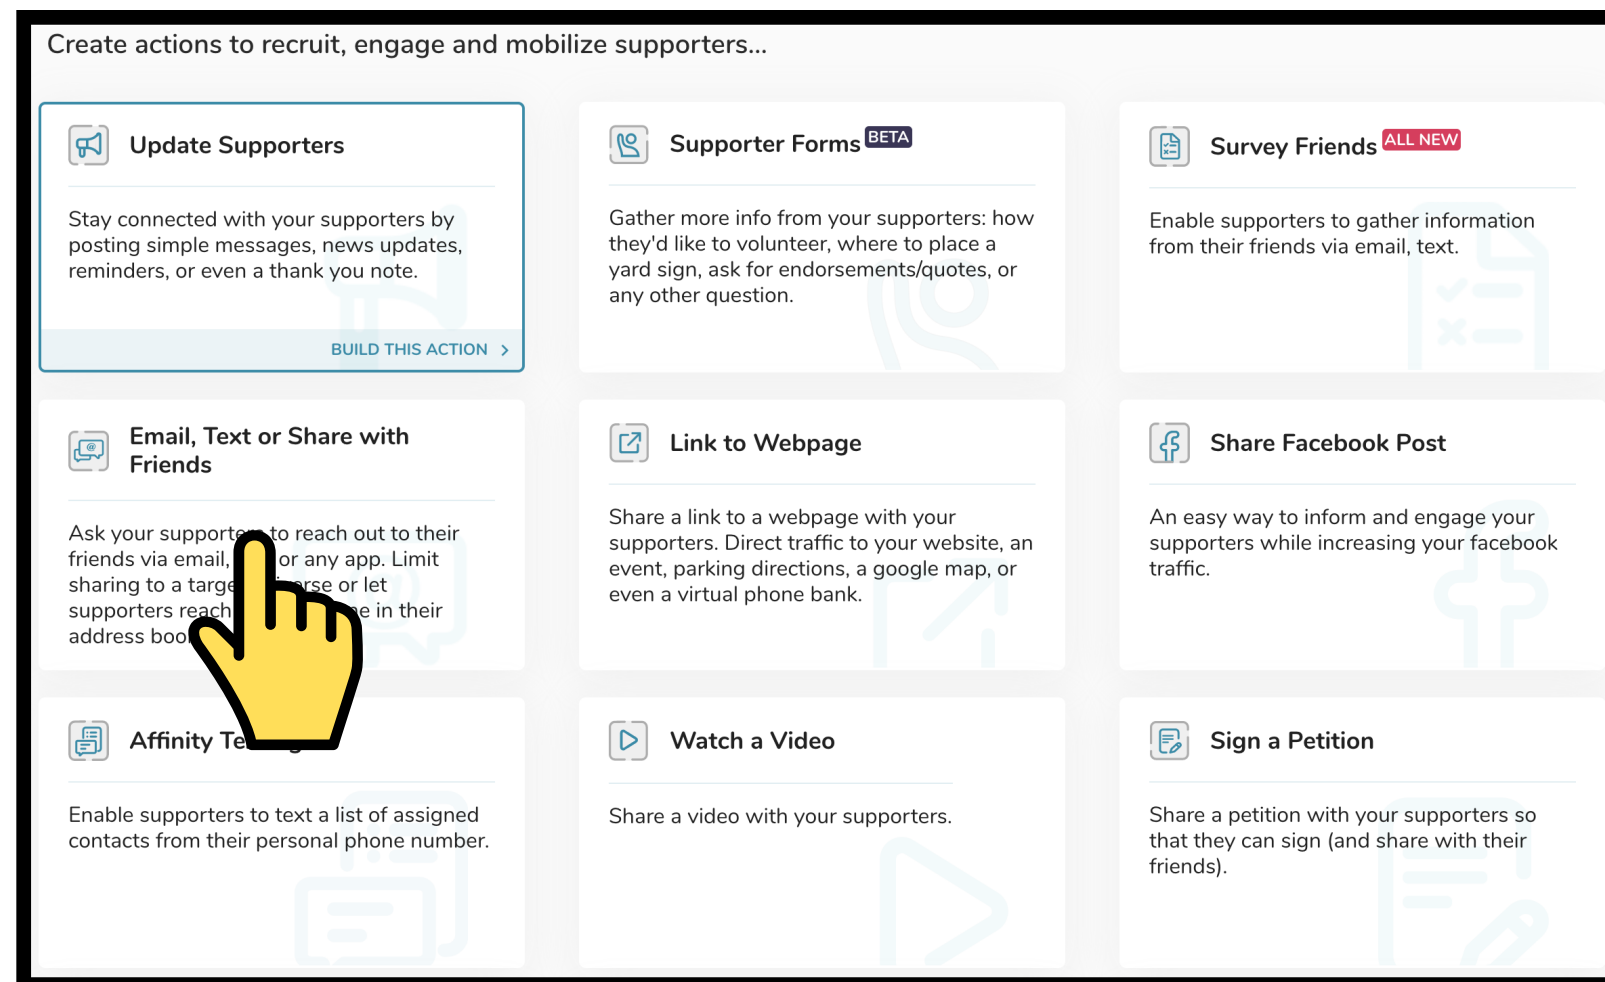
Create actions to recruit, engage and mobilize supporters...

Update Supporters

Stay connected with your supporters by posting simple messages, news updates, reminders, or even a thank you note.

BUILD THIS ACTION >

Supporter Forms BETA

Gather more info from your supporters: how they'd like to volunteer, where to place a yard sign, ask for endorsements/quotes, or any other question.

Survey Friends ALL NEW

Enable supporters to gather information from their friends via email, text.

Email, Text or Share with Friends

Ask your support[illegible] to reach out to their friends via email, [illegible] or any app. Limit sharing to a targ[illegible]rse or let supporters reach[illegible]e in their address boo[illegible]

Link to Webpage

Share a link to a webpage with your supporters. Direct traffic to your website, an event, parking directions, a google map, or even a virtual phone bank.

Share Facebook Post

An easy way to inform and engage your supporters while increasing your facebook traffic.

Affinity Te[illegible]

Enable supporters to text a list of assigned contacts from their personal phone number.

Watch a Video

Share a video with your supporters.

Sign a Petition

Share a petition with your supporters so that they can sign (and share with their friends).